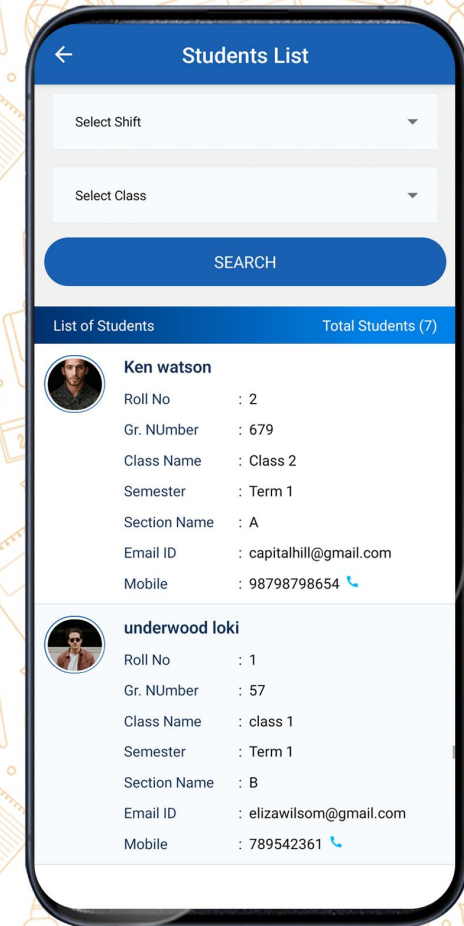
Students List

Select Shift

Select Class

SEARCH

List of Students
Total Students (7)

Ken watson

| | |
|---|---|
| Roll No | : 2 |
| Gr. NUmber | : 679 |
| Class Name | : Class 2 |
| Semester | : Term 1 |
| Section Name | : A |
| Email ID | : capitalhill@gmail.com |
| Mobile | : 98798798654 |

underwood loki

| | |
|---|---|
| Roll No | : 1 |
| Gr. NUmber | : 57 |
| Class Name | : class 1 |
| Semester | : Term 1 |
| Section Name | : B |
| Email ID | : elizawilsom@gmail.com |
| Mobile | : 789542361 |